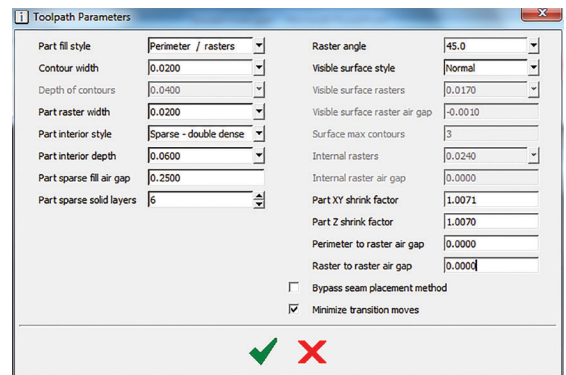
Toolpath Parameters

Part fill style | Perimeter / rasters
Contour width | 0.0200
Depth of contours | 0.0400
Part raster width | 0.0200
Part interior style | Sparse - double dense
Part interior depth | 0.0600
Part sparse fill air gap | 0.2500
Part sparse solid layers | 6

Raster angle | 45.0
Visible surface style | Normal
Visible surface rasters | 0.0170
Visible surface raster air gap | -0.0010
Surface max contours | 3
Internal rasters | 0.0240
Internal raster air gap | 0.0000
Part XY shrink factor | 1.0071
Part Z shrink factor | 1.0070
Perimeter to raster air gap | 0.0000
Raster to raster air gap | 0.0000

Bypass seam placement method
Minimize transition moves